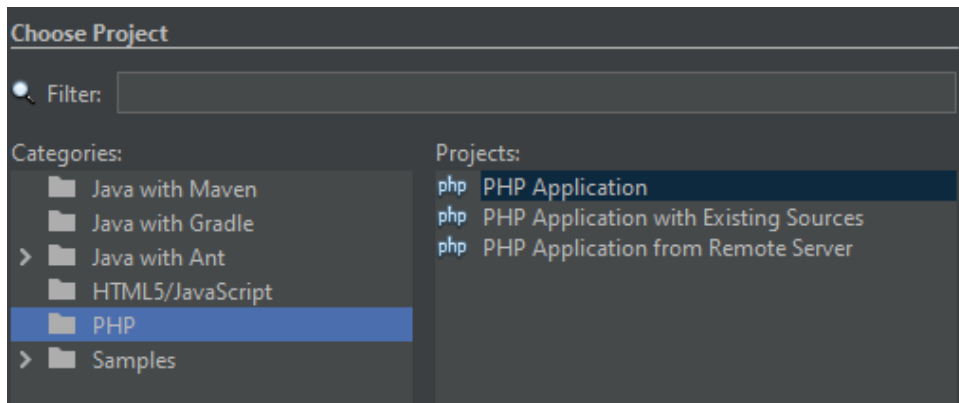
Choose Project

Filter:

Categories:
Java with Maven
Java with Gradle
Java with Ant
HTML5/JavaScript
PHP
Samples

Projects:
php PHP Application
php PHP Application with Existing Sources
php PHP Application from Remote Server